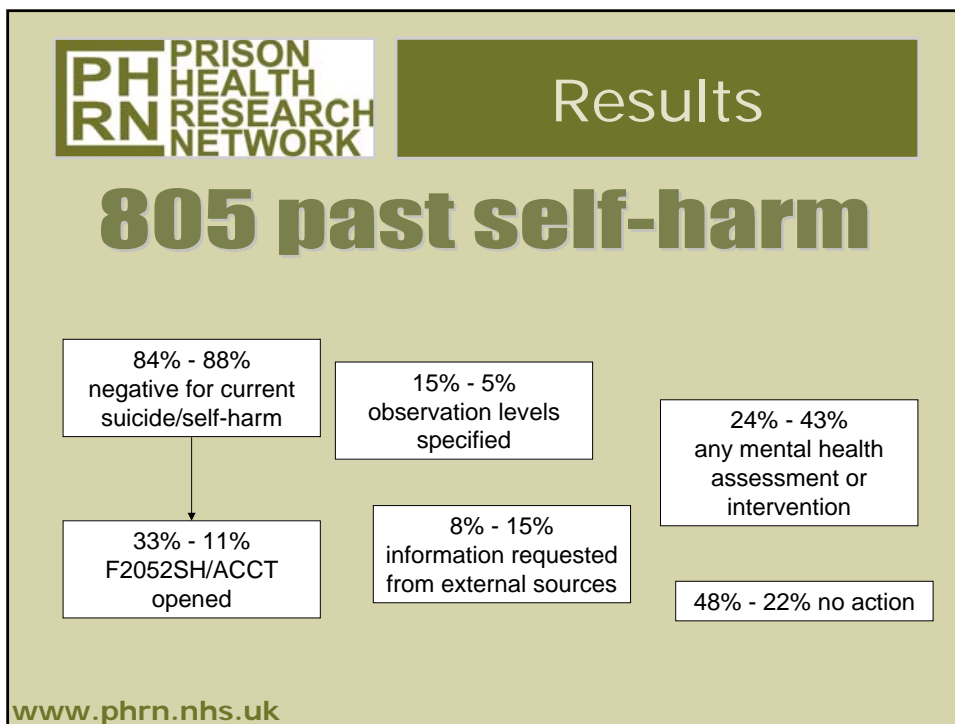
PH RN PRISON HEALTH RESEARCH NETWORK

Results

805 past self-harm

84% - 88% negative for current suicide/self-harm

15% - 5% observation levels specified

24% - 43% any mental health assessment or intervention

33% - 11% F2052SH/ACCT opened

8% - 15% information requested from external sources

48% - 22% no action

www.phrn.nhs.uk